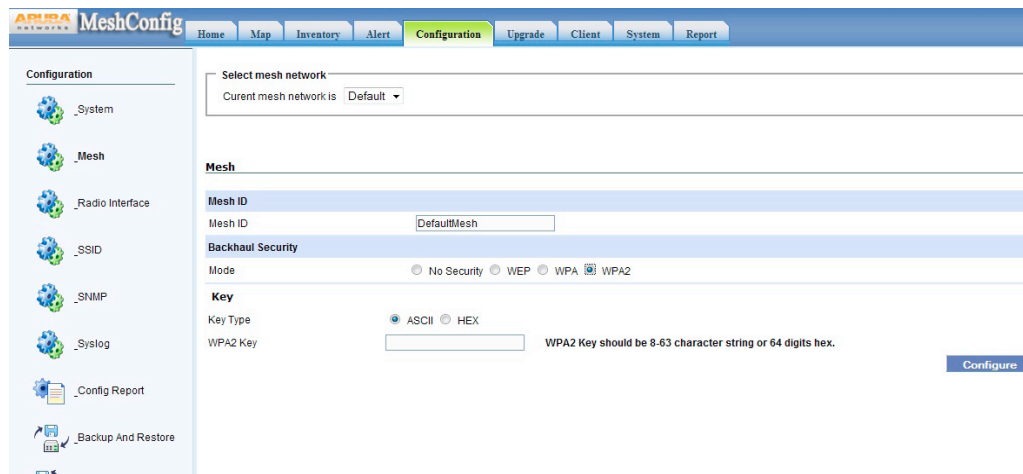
ARUBA networks MeshConfig

Home Map Inventory Alert Configuration Upgrade Client System Report

Configuration

_System

_Mesh

_Radio Interface

_SSID

_SNMP

_Syslog

_Config Report

_Backup And Restore

Select mesh network

Curent mesh network is Default

Mesh

Mesh ID

Mesh ID DefaultMesh

Backhaul Security

Mode No Security WEP WPA WPA2

Key

Key Type ASCII HEX

WPA2 Key

WPA2 Key should be 8-63 character string or 64 digits hex.

Configure